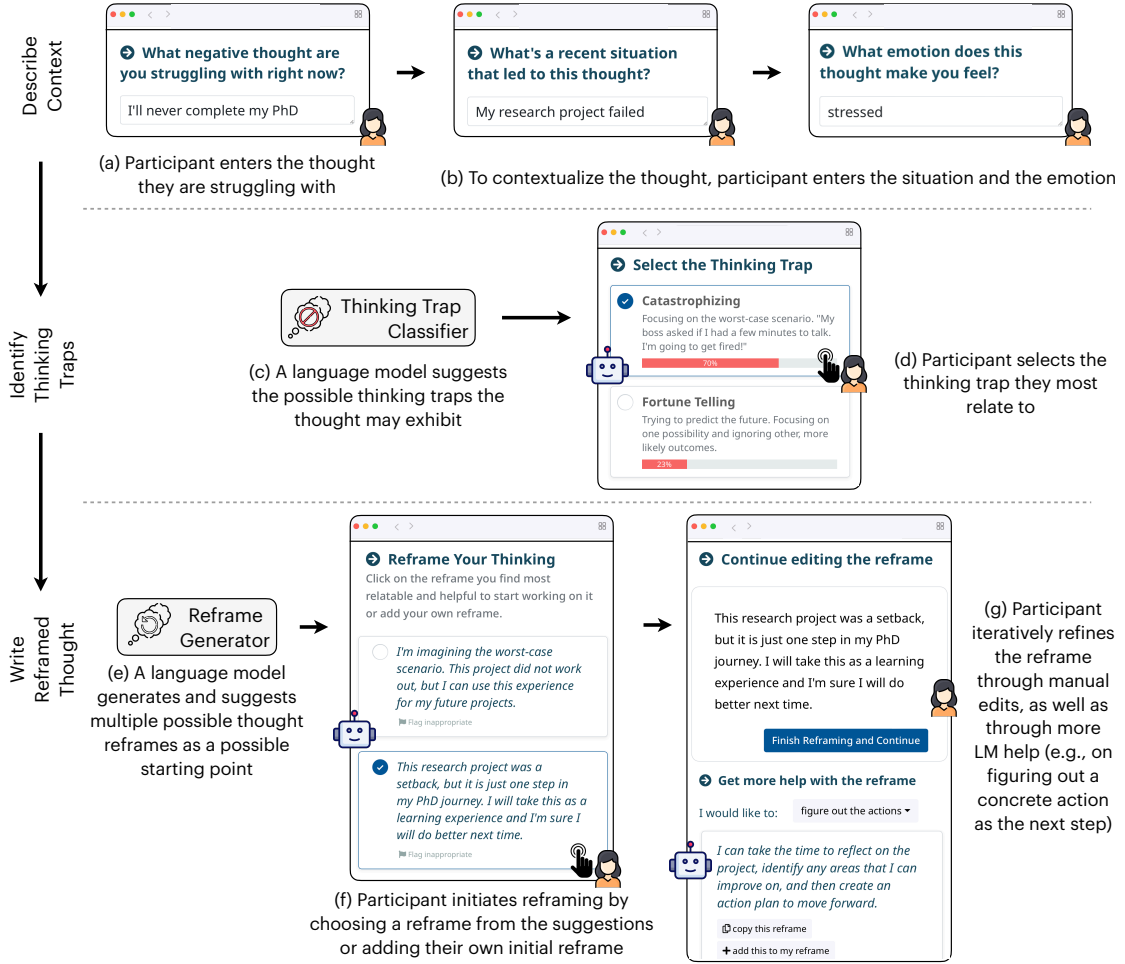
Describe Context

What negative thought are you struggling with right now?

I'll never complete my PhD

(a) Participant enters the thought they are struggling with

What's a recent situation that led to this thought?

My research project failed

What emotion does this thought make you feel?

stressed

(b) To contextualize the thought, participant enters the situation and the emotion

Identify Thinking Traps

Thinking Trap Classifier

(c) A language model suggests the possible thinking traps the thought may exhibit

Select the Thinking Trap

Catastrophizing

Focusing on the worst-case scenario. "My boss asked if I had a few minutes to talk. I'm going to get fired!"

70%

Fortune Telling

Trying to predict the future. Focusing on one possibility and ignoring other, more likely outcomes.

23%

(d) Participant selects the thinking trap they most relate to

Write Reframed Thought

Reframe Generator

(e) A language model generates and suggests multiple possible thought reframes as a possible starting point

Reframe Your Thinking

Click on the reframe you find most relatable and helpful to start working on it or add your own reframe.

I'm imagining the worst-case scenario. This project did not work out, but I can use this experience for my future projects.

Flag inappropriate

This research project was a setback, but it is just one step in my PhD journey. I will take this as a learning experience and I'm sure I will do better next time.

Flag inappropriate

(f) Participant initiates reframing by choosing a reframe from the suggestions or adding their own initial reframe

Continue editing the reframe

This research project was a setback, but it is just one step in my PhD journey. I will take this as a learning experience and I'm sure I will do better next time.

Finish Reframing and Continue

Get more help with the reframe

I would like to: figure out the actions

I can take the time to reflect on the project, identify any areas that I can improve on, and then create an action plan to move forward.

copy this reframe

add this to my reframe

(g) Participant iteratively refines the reframe through manual edits, as well as through more LM help (e.g., on figuring out a concrete action as the next step)